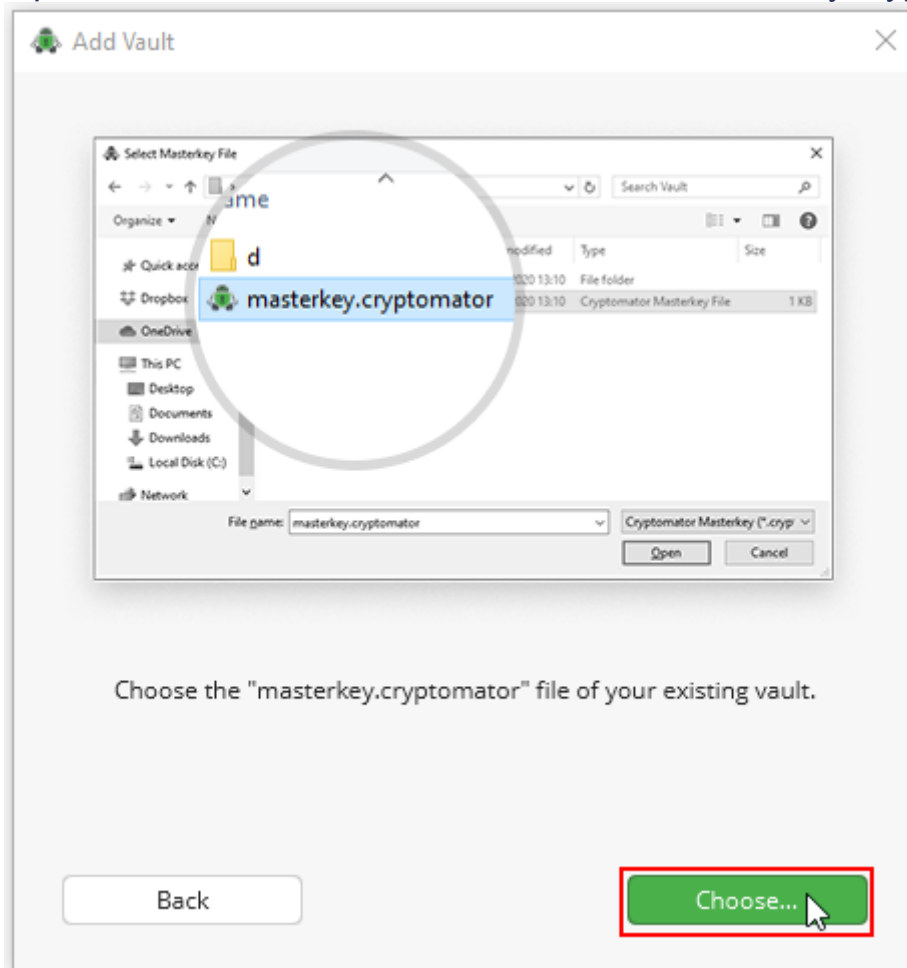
Add Vault

Select Masterkey File

Search Vault

Organize ▾

ame

d

masterkey.cryptomator

Quick acce

Dropbox

OneDrive

This PC

Desktop

Documents

Downloads

Local Disk (C:)

Network

modified | Type | Size
020 13:10 | File folder |
020 13:10 | Cryptomator Masterkey File | 1 KB

File name: masterkey.cryptomator

Cryptomator Masterkey (*.cryp

Open

Cancel

Choose the "masterkey.cryptomator" file of your existing vault.

Back

Choose...